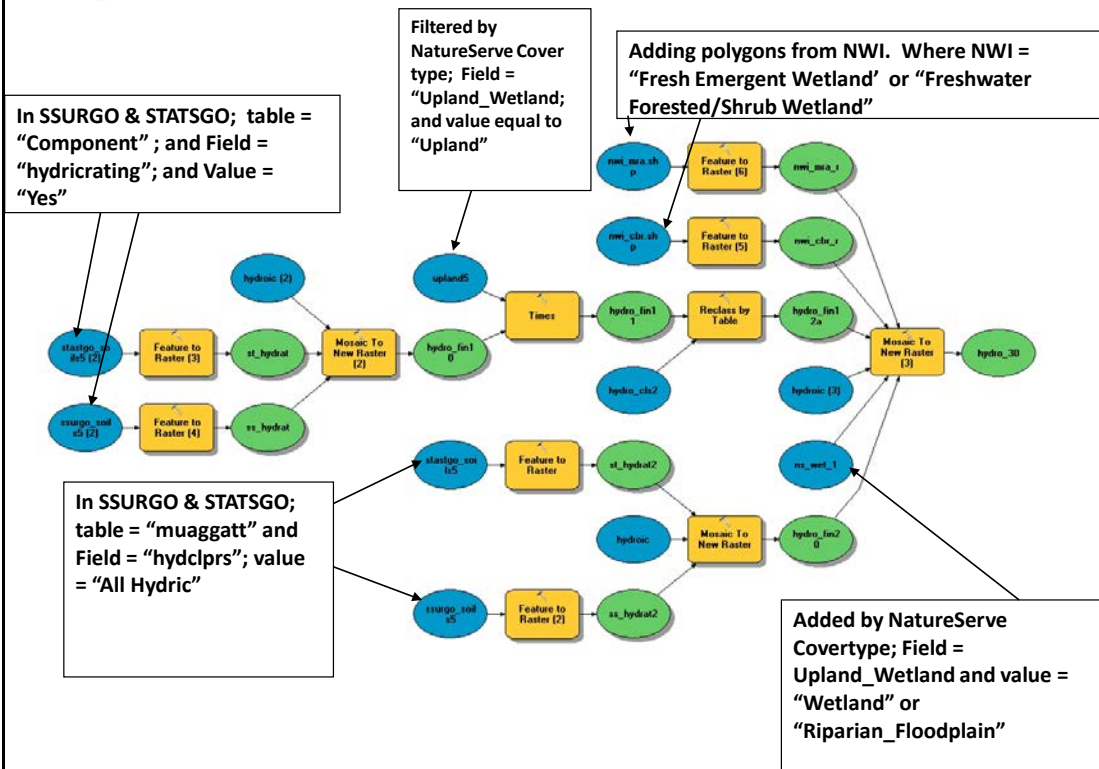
In SSURGO & STATSGO; table = "Component" ; and Field = "hydricrating"; and Value = "Yes"

Filtered by NatureServe Cover type; Field = "Upland_Wetland; and value equal to "Upland"

Adding polygons from NWI. Where NWI = "Fresh Emergent Wetland' or "Freshwater Forested/Shrub Wetland"

nwi_mra.shp

Feature to Raster (6)

nwi_mra_r

nwi_cbr.shp

Feature to Raster (5)

nwi_cbr_r

hydroic (2)

upland5

statsgo_soils5 (2)

Feature to Raster (3)

st_hydrat

Mosaic To New Raster (2)

hydro_fin10

Times

hydro_fin11

Reclass by Table

hydro_fin12a

Mosaic To New Raster (3)

hydro_30

hydro_cls2

hydroic (3)

ssurgo_soils5 (2)

Feature to Raster (4)

ss_hydrat

statsgo_soils5

Feature to Raster

st_hydrat2

ns_wet_1

In SSURGO & STATSGO; table = "muaggatt" and Field = "hydclprs"; value = "All Hydric"

hydroic

Mosaic To New Raster

hydro_fin20

ssurgo_soils5

Feature to Raster (2)

ss_hydrat2

Added by NatureServe Covertype; Field = Upland_Wetland and value = "Wetland" or "Riparian_Floodplain"